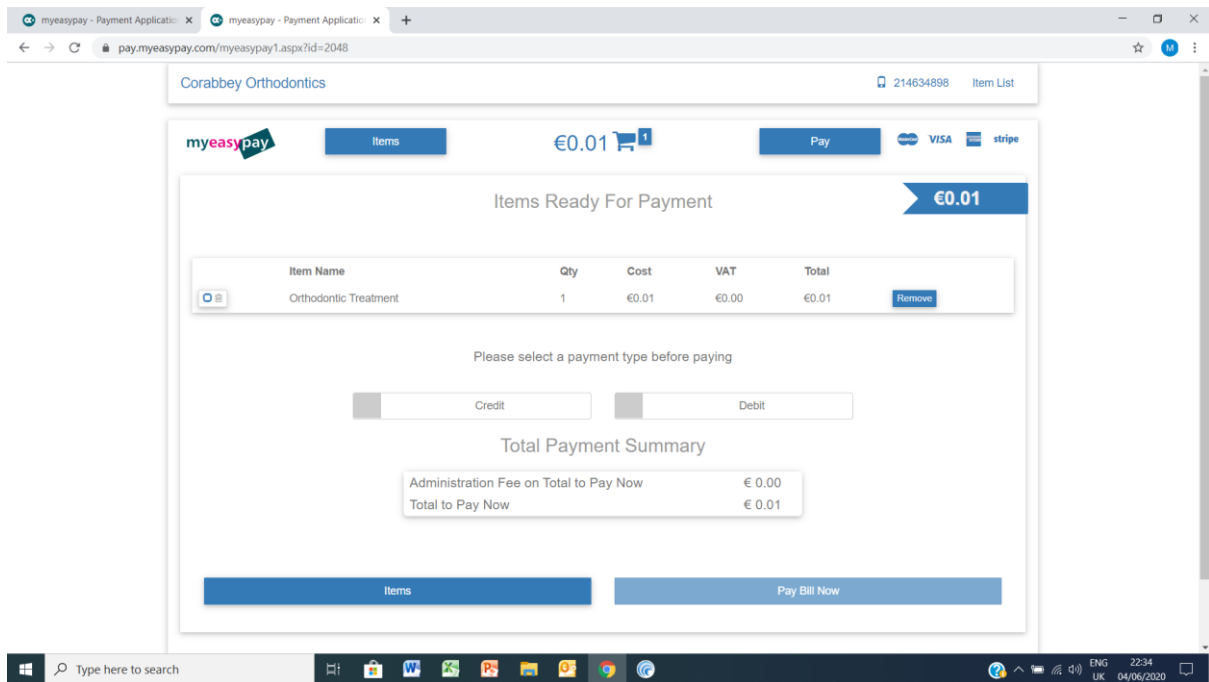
myeasypay - Payment Applicatio ×
myeasypay - Payment Applicatio ×
+

pay.myeasypay.com/myeasypay1.aspx?id=2048

M

Corabbey Orthodontics

214634898 Item List

myeasypay

Items

€0.01 1

Pay

VISA stripe

Items Ready For Payment

€0.01

| | Item Name | Qty | Cost | VAT | Total | |
|---|---|---|---|---|---|---|
| | Orthodontic Treatment | 1 | €0.01 | €0.00 | €0.01 | Remove |

Please select a payment type before paying

Credit

Debit

Total Payment Summary

| | |
|---|---|
| Administration Fee on Total to Pay Now | € 0.00 |
| Total to Pay Now | € 0.01 |

Items

Pay Bill Now

Type here to search

ENG UK

22:34 04/06/2020